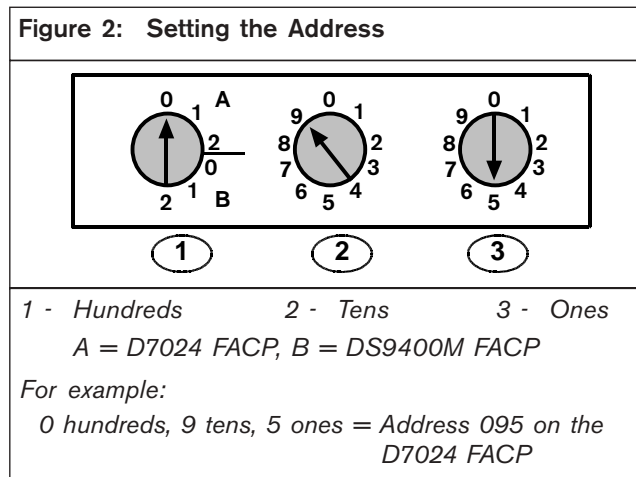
Figure 2: Setting the Address

0 1 A 2 0 1 2 B

9 0 1 2 3 4 5 6 7 8

9 0 1 2 3 4 5 6 7 8

1 2 3

1 - Hundreds 2 - Tens 3 - Ones

A = D7024 FACP, B = DS9400M FACP

For example:

0 hundreds, 9 tens, 5 ones = Address 095 on the D7024 FACP